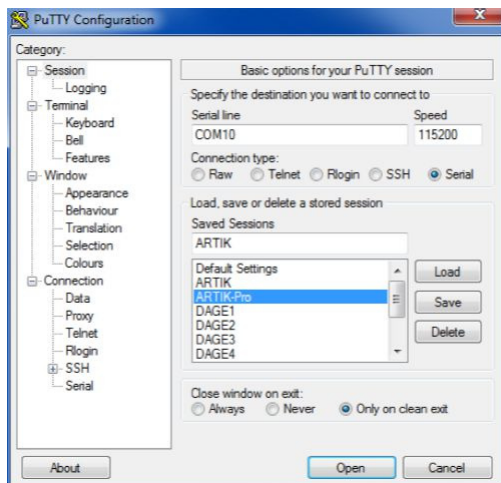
PuTTY Configuration

Category:

Session
Logging
Terminal
Keyboard
Bell
Features
Window
Appearance
Behaviour
Translation
Selection
Colours
Connection
Data
Proxy
Telnet
Rlogin
SSH
Serial

Basic options for your PuTTY session

Specify the destination you want to connect to

Serial line
COM10

Speed
115200

Connection type:
Raw Telnet Rlogin SSH Serial

Load, save or delete a stored session

Saved Sessions
ARTIK

Default Settings
ARTIK
ARTIK-Pro
DAGE1
DAGE2
DAGE3
DAGE4

Load
Save
Delete

Close window on exit:
Always Never Only on clean exit

About
Open
Cancel